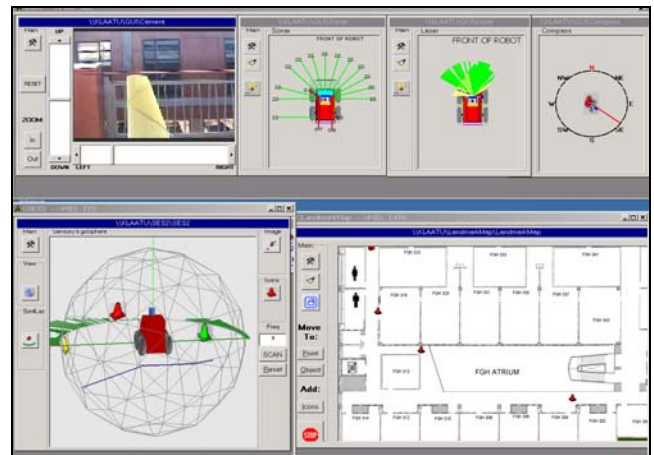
\\LAATU\GUI\Camera

Main

UP

RESET

ZOOM

In

Out

DOWN LEFT RIGHT

\\LAATU\GUI\Sonar

Main

Sonar

FRONT OF ROBOT

\\LAATU\GUI\Laser

Main

Laser

FRONT OF ROBOT

\\LAATU\GUI\Compass

Compass

N

NE

E

SE

S

SW

W

NW

\\LAATU\SES2\SES2

Main

Sensory Ego Sphere

View

SonLas

Image

Sonic

Freq

SCAN

Reset

\\LAATU\LandmarkMap\LandmarkMap

Main

Move To:

Point

Object

Add:

Icons

STOP

FGH ATRIUM